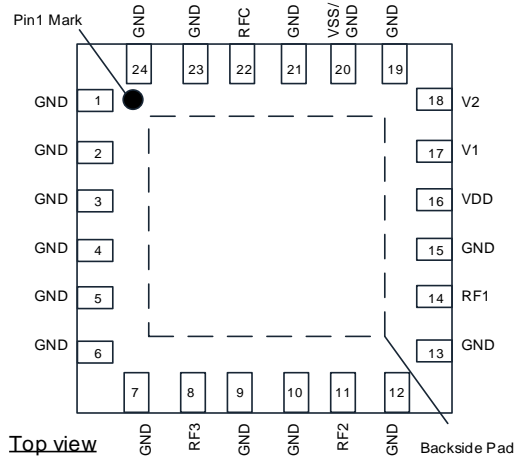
Pin1 Mark

GND GND RFC GND VSS/GND GND

24 23 22 21 20 19

GND 1
GND 2
GND 3
GND 4
GND 5
GND 6

18 V2
17 V1
16 VDD
15 GND
14 RF1
13 GND

7 8 9 10 11 12

GND RF3 GND GND RF2 GND

Top view

Backside Pad